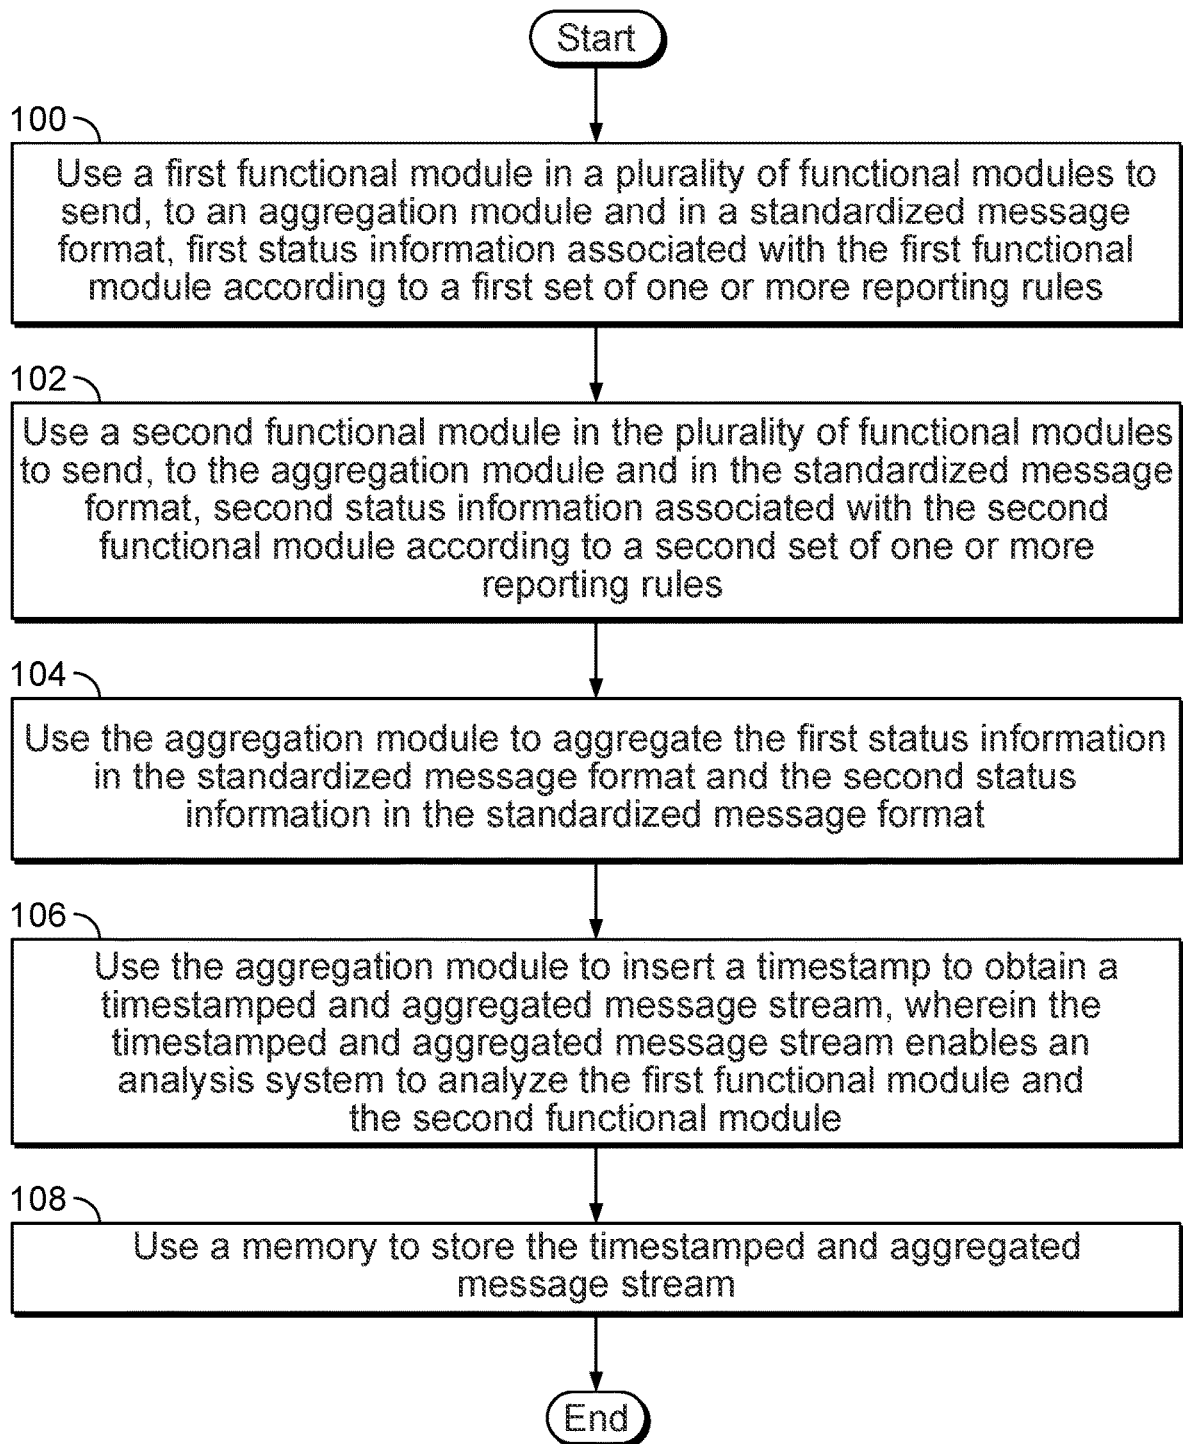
Start

100

Use a first functional module in a plurality of functional modules to send, to an aggregation module and in a standardized message format, first status information associated with the first functional module according to a first set of one or more reporting rules

102

Use a second functional module in the plurality of functional modules to send, to the aggregation module and in the standardized message format, second status information associated with the second functional module according to a second set of one or more reporting rules

104

Use the aggregation module to aggregate the first status information in the standardized message format and the second status information in the standardized message format

106

Use the aggregation module to insert a timestamp to obtain a timestamped and aggregated message stream, wherein the timestamped and aggregated message stream enables an analysis system to analyze the first functional module and the second functional module

108

Use a memory to store the timestamped and aggregated message stream

End